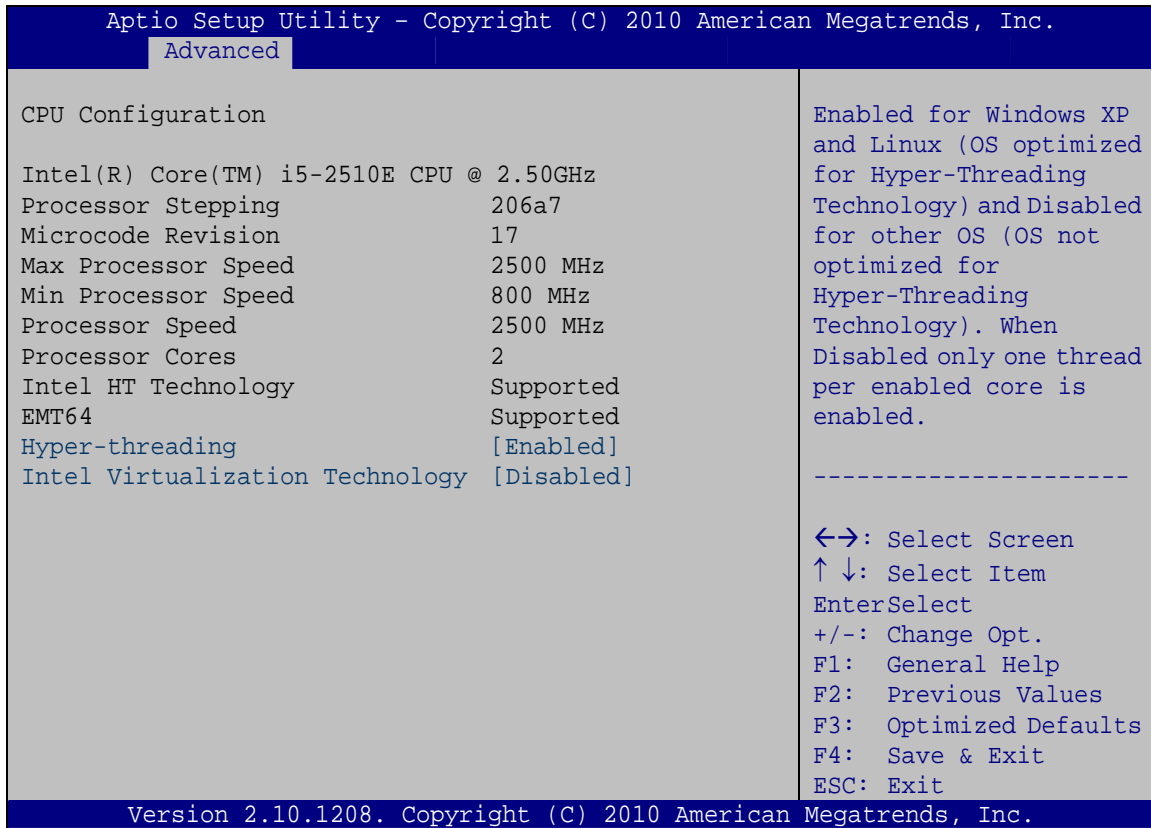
Aptio Setup Utility – Copyright (C) 2010 American Megatrends, Inc.
Advanced

CPU Configuration

Intel(R) Core(TM) i5-2510E CPU @ 2.50GHz
Processor Stepping 206a7
Microcode Revision 17
Max Processor Speed 2500 MHz
Min Processor Speed 800 MHz
Processor Speed 2500 MHz
Processor Cores 2
Intel HT Technology Supported
EMT64 Supported
Hyper-threading [Enabled]
Intel Virtualization Technology [Disabled]

Enabled for Windows XP and Linux (OS optimized for Hyper-Threading Technology) and Disabled for other OS (OS not optimized for Hyper-Threading Technology). When Disabled only one thread per enabled core is enabled.

----------------------

←→: Select Screen
↑ ↓: Select Item
EnterSelect
+/-: Change Opt.
F1: General Help
F2: Previous Values
F3: Optimized Defaults
F4: Save & Exit
ESC: Exit

Version 2.10.1208. Copyright (C) 2010 American Megatrends, Inc.